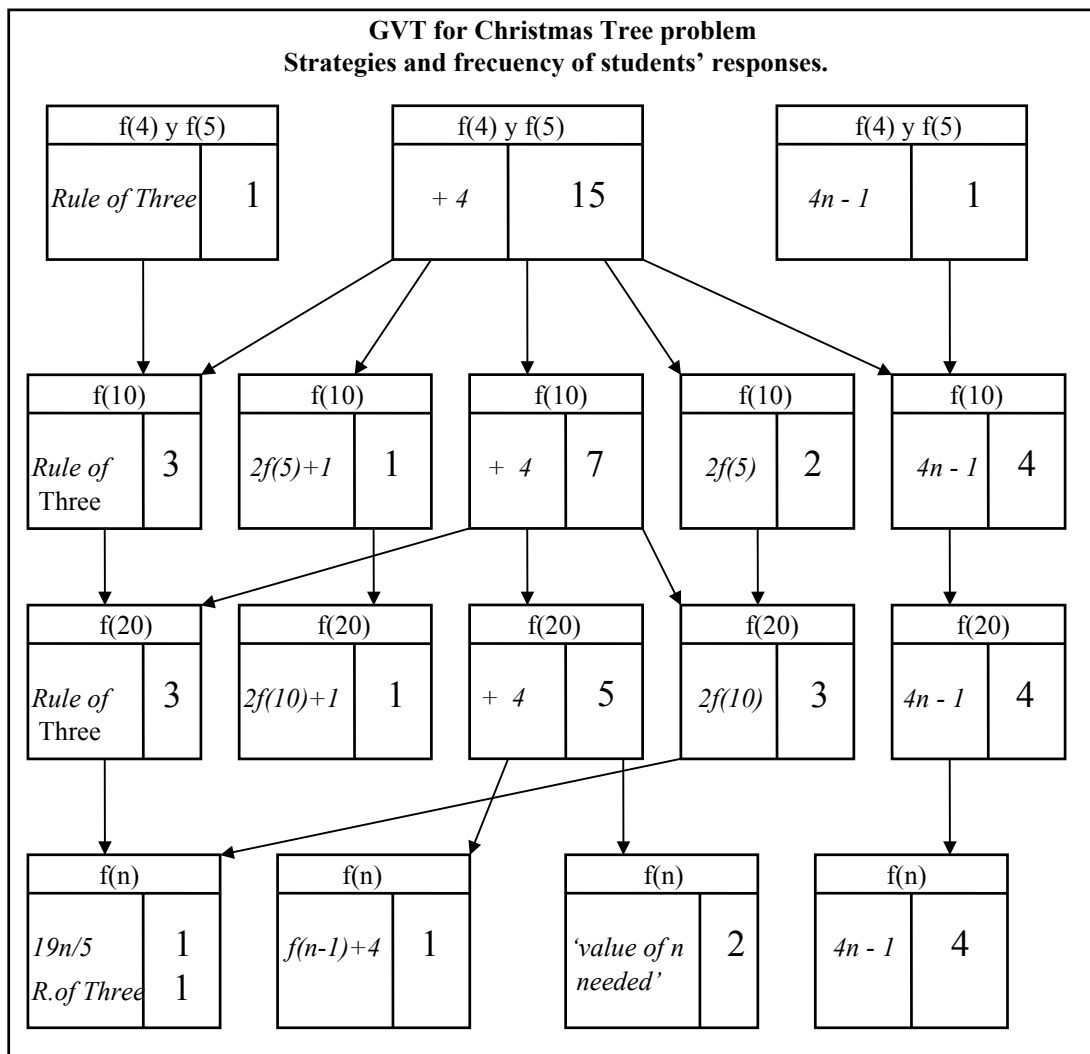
GVT for Christmas Tree problem
Strategies and frecuency of students' responses.

f(4) y f(5)
Rule of Three 1

f(4) y f(5)
+ 4 15

f(4) y f(5)
4n - 1 1

f(10)
Rule of Three 3

f(10)
2f(5)+1 1

f(10)
+ 4 7

f(10)
2f(5) 2

f(10)
4n - 1 4

f(20)
Rule of Three 3

f(20)
2f(10)+1 1

f(20)
+ 4 5

f(20)
2f(10) 3

f(20)
4n - 1 4

f(n)
19n/5 1
R.of Three 1

f(n)
f(n-1)+4 1

f(n)
'value of n needed' 2

f(n)
4n - 1 4